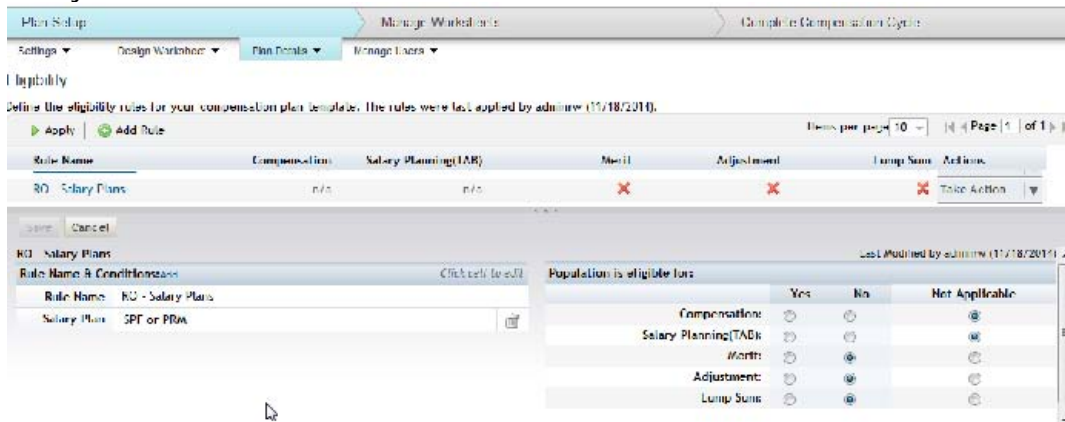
Plan Setup
Manage Worksheets
Complete Compensation Cycle

Settings ▼
Design Worksheet ▼
Plan Details ▼
Manage Users ▼

Eligibility

Define the eligibility rules for your compensation plan template. The rules were last applied by adminrw (11/18/2014).

Apply | Add Rule

Items per page 10 | Page 1 of 1

| Rule Name | Compensation | Salary Planning(TAB) | Merit | Adjustment | Lump Sum | Actions |
|---|---|---|---|---|---|---|
| RO - Salary Plans | n/a | n/a | ✖ | ✖ | ✖ | Take Action ▼ |

Save Cancel

RO - Salary Plans

Last Modified by adminrw (11/18/2014)

Rule Name & Conditions*** Click cell to edit

Rule Name RO - Salary Plans
Salary Plan SPF or PRM

Population is eligible for:

| | Yes | No | Not Applicable |
|---|---|---|---|
| Compensation: | ○ | ○ | ◉ |
| Salary Planning(TAB): | ○ | ○ | ◉ |
| Merit: | ○ | ◉ | ○ |
| Adjustment: | ○ | ◉ | ○ |
| Lump Sum: | ○ | ◉ | ○ |